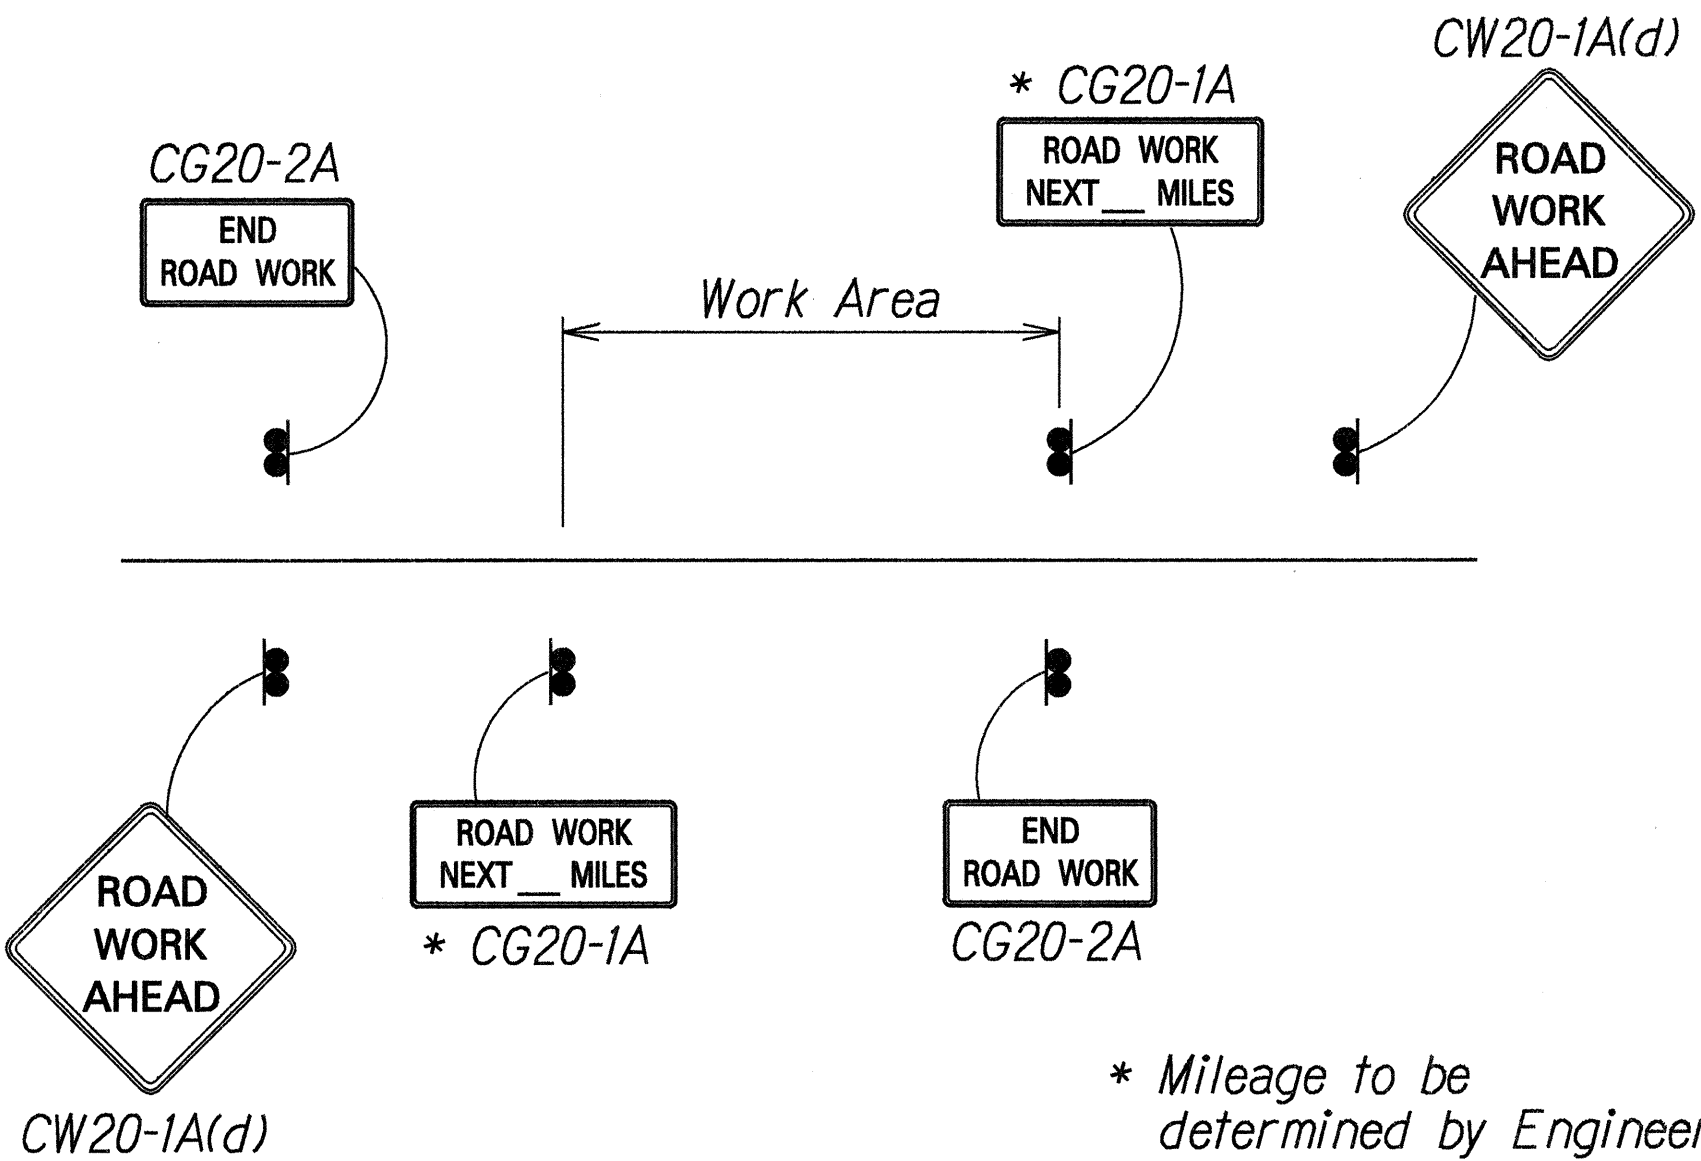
CW20-1A(d)

* CG20-1A

CG20-2A

ROAD WORK NEXT __ MILES

ROAD WORK AHEAD

END ROAD WORK

Work Area

ROAD WORK AHEAD

ROAD WORK NEXT __ MILES

END ROAD WORK

* CG20-1A

CG20-2A

CW20-1A(d)

* Mileage to be determined by Enginee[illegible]